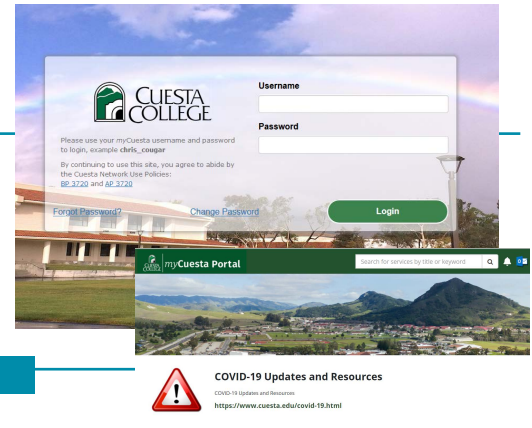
CUESTA COLLEGE

Please use your myCuesta username and password to login, example chris_cougar

By continuing to use this site, you agree to abide by the Cuesta Network Use Policies: BP 3720 and AP 3720

Username

Password

Forgot Password?

Change Password

Login

myCuesta Portal

Search for services by title or keyword

COVID-19 Updates and Resources

COVID-19 Updates and Resources

https://www.cuesta.edu/covid-19.html